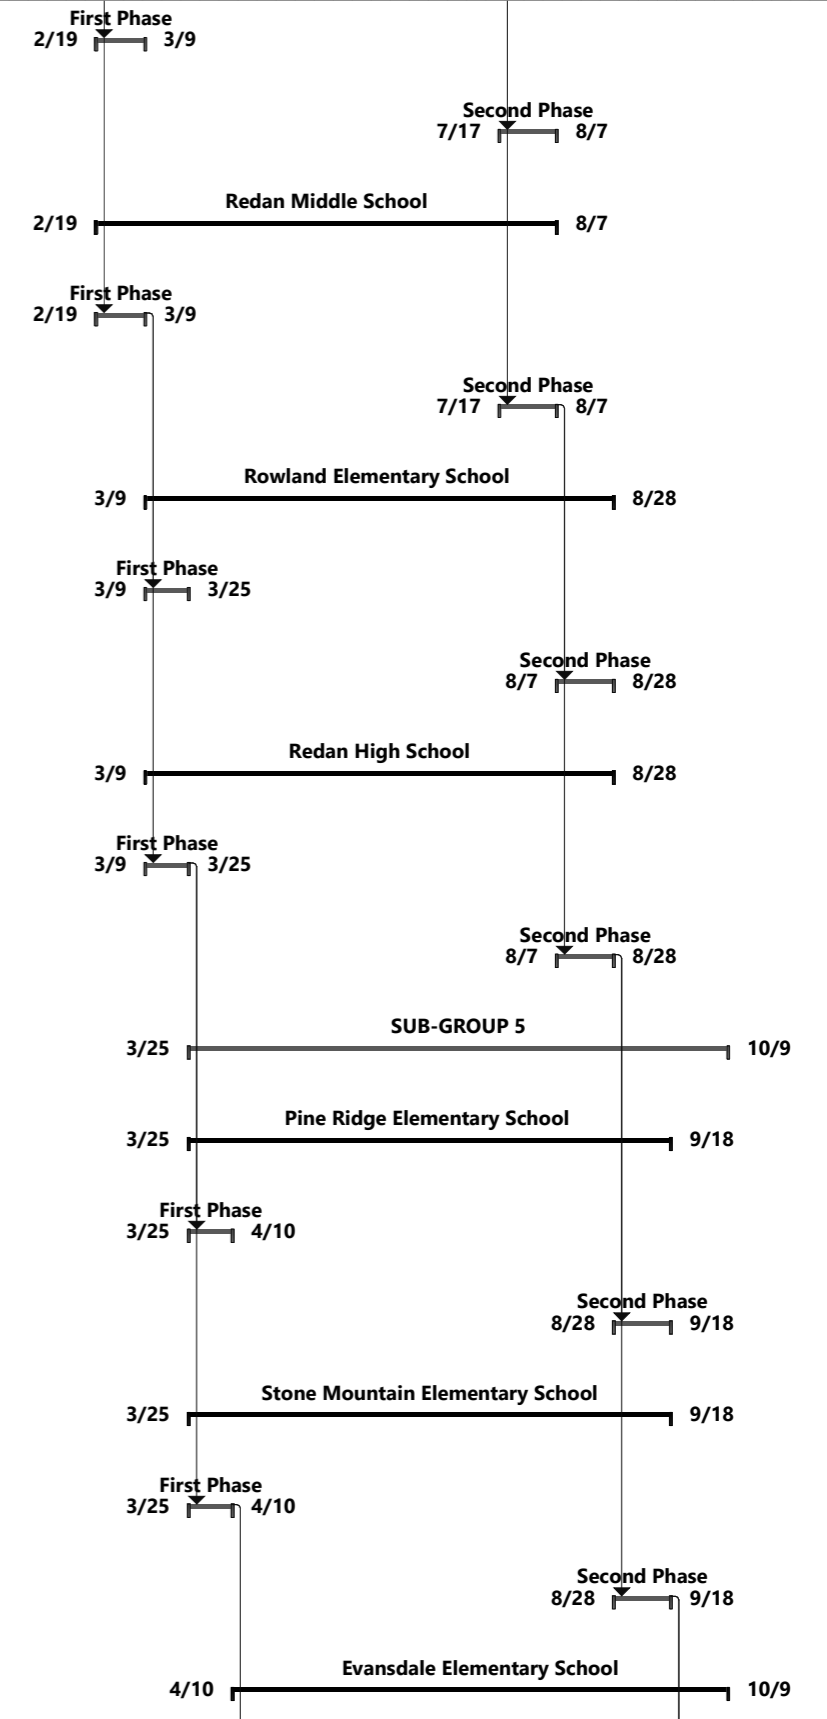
First Phase
2/19 3/9

Second Phase
7/17 8/7

Redan Middle School
2/19 8/7

First Phase
2/19 3/9

Second Phase
7/17 8/7

Rowland Elementary School
3/9 8/28

First Phase
3/9 3/25

Second Phase
8/7 8/28

Redan High School
3/9 8/28

First Phase
3/9 3/25

Second Phase
8/7 8/28

SUB-GROUP 5
3/25 10/9

Pine Ridge Elementary School
3/25 9/18

First Phase
3/25 4/10

Second Phase
8/28 9/18

Stone Mountain Elementary School
3/25 9/18

First Phase
3/25 4/10

Second Phase
8/28 9/18

Evansdale Elementary School
4/10 10/9